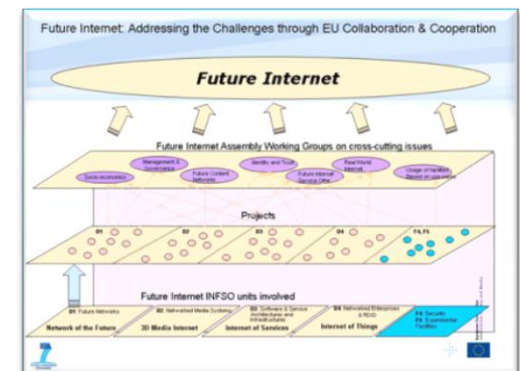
Future Internet: Addressing the Challenges through EU Collaboration & Cooperation

Future Internet

Future Internet Assembly Working Groups on cross-cutting issues

Socio-economics

Management & Governance

Future Content Networks

Identity and Trust

Future Internet Service Offer

Real World Internet

Usage of facilities (based on use-cases)

Projects

D1

D2

D3

D4

F4, F5

Future Internet INFSO units involved

D1 Future Networks

Network of the Future

D2 Networked Media Systems

3D Media Internet

D3 Software & Service Architectures and Infrastructures

Internet of Services

D4 Networked Enterprise & RFID

Internet of Things

F4 Security
F5 Experimental Facilities

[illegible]